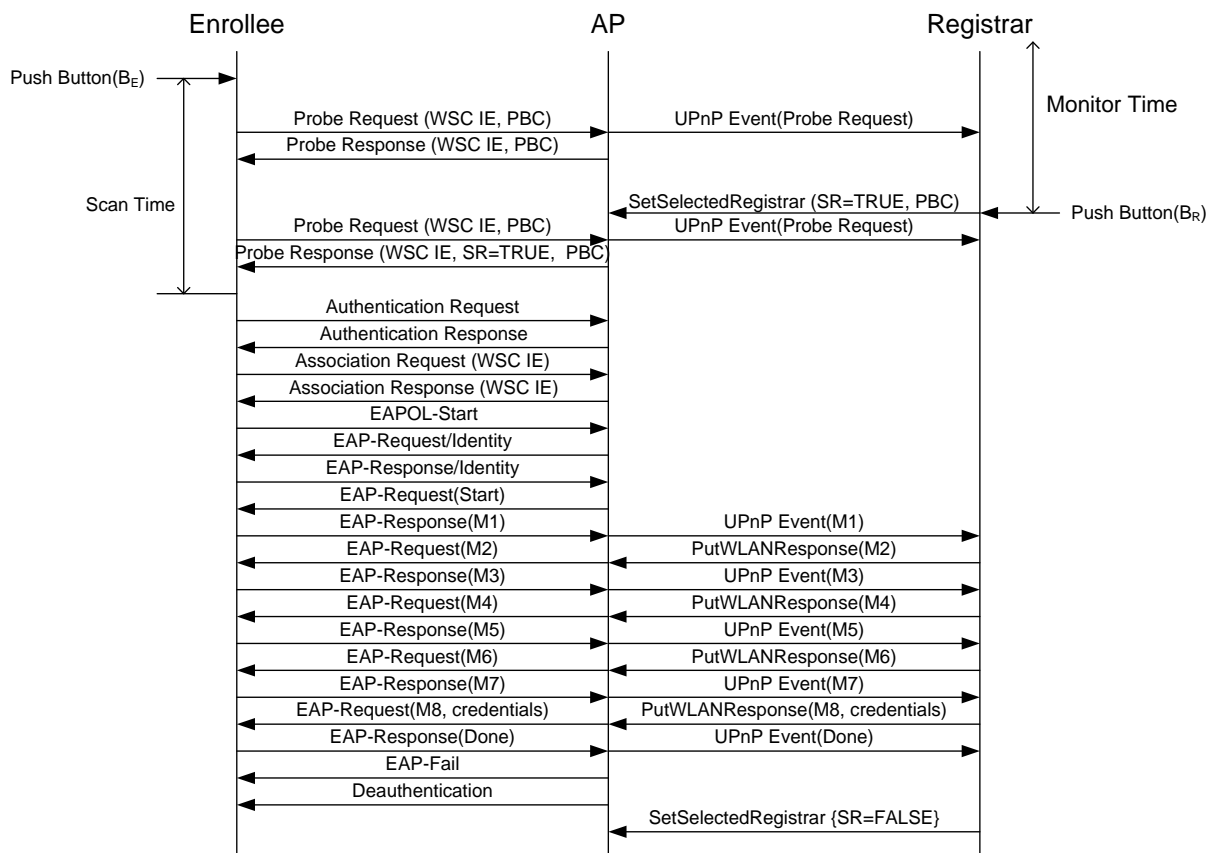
Enrollee

AP

Registrar

Push Button($B_E$)

Monitor Time

Probe Request (WSC IE, PBC)

UPnP Event(Probe Request)

Probe Response (WSC IE, PBC)

Scan Time

SetSelectedRegistrar (SR=TRUE, PBC)

Push Button($B_R$)

Probe Request (WSC IE, PBC)

UPnP Event(Probe Request)

Probe Response (WSC IE, SR=TRUE, PBC)

Authentication Request

Authentication Response

Association Request (WSC IE)

Association Response (WSC IE)

EAPOL-Start

EAP-Request/Identity

EAP-Response/Identity

EAP-Request(Start)

EAP-Response(M1)

UPnP Event(M1)

EAP-Request(M2)

PutWLANResponse(M2)

EAP-Response(M3)

UPnP Event(M3)

EAP-Request(M4)

PutWLANResponse(M4)

EAP-Response(M5)

UPnP Event(M5)

EAP-Request(M6)

PutWLANResponse(M6)

EAP-Response(M7)

UPnP Event(M7)

EAP-Request(M8, credentials)

PutWLANResponse(M8, credentials)

EAP-Response(Done)

UPnP Event(Done)

EAP-Fail

Deauthentication

SetSelectedRegistrar {SR=FALSE}